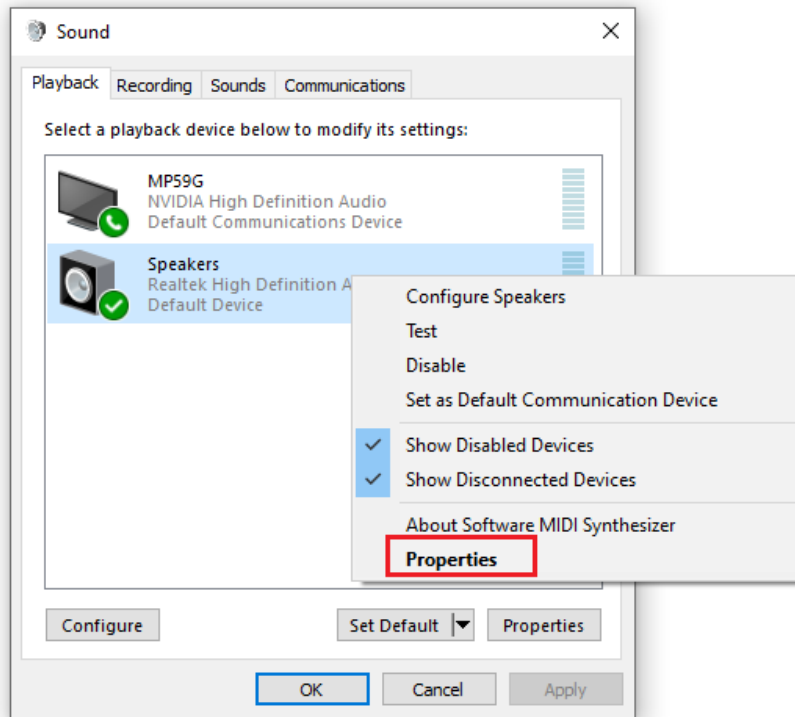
Sound

Playback Recording Sounds Communications

Select a playback device below to modify its settings:

MP59G
NVIDIA High Definition Audio
Default Communications Device

Speakers
Realtek High Definition A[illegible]
Default Device

Configure Speakers
Test
Disable
Set as Default Communication Device
Show Disabled Devices
Show Disconnected Devices
About Software MIDI Synthesizer
Properties

Configure
Set Default
Properties

OK
Cancel
Apply